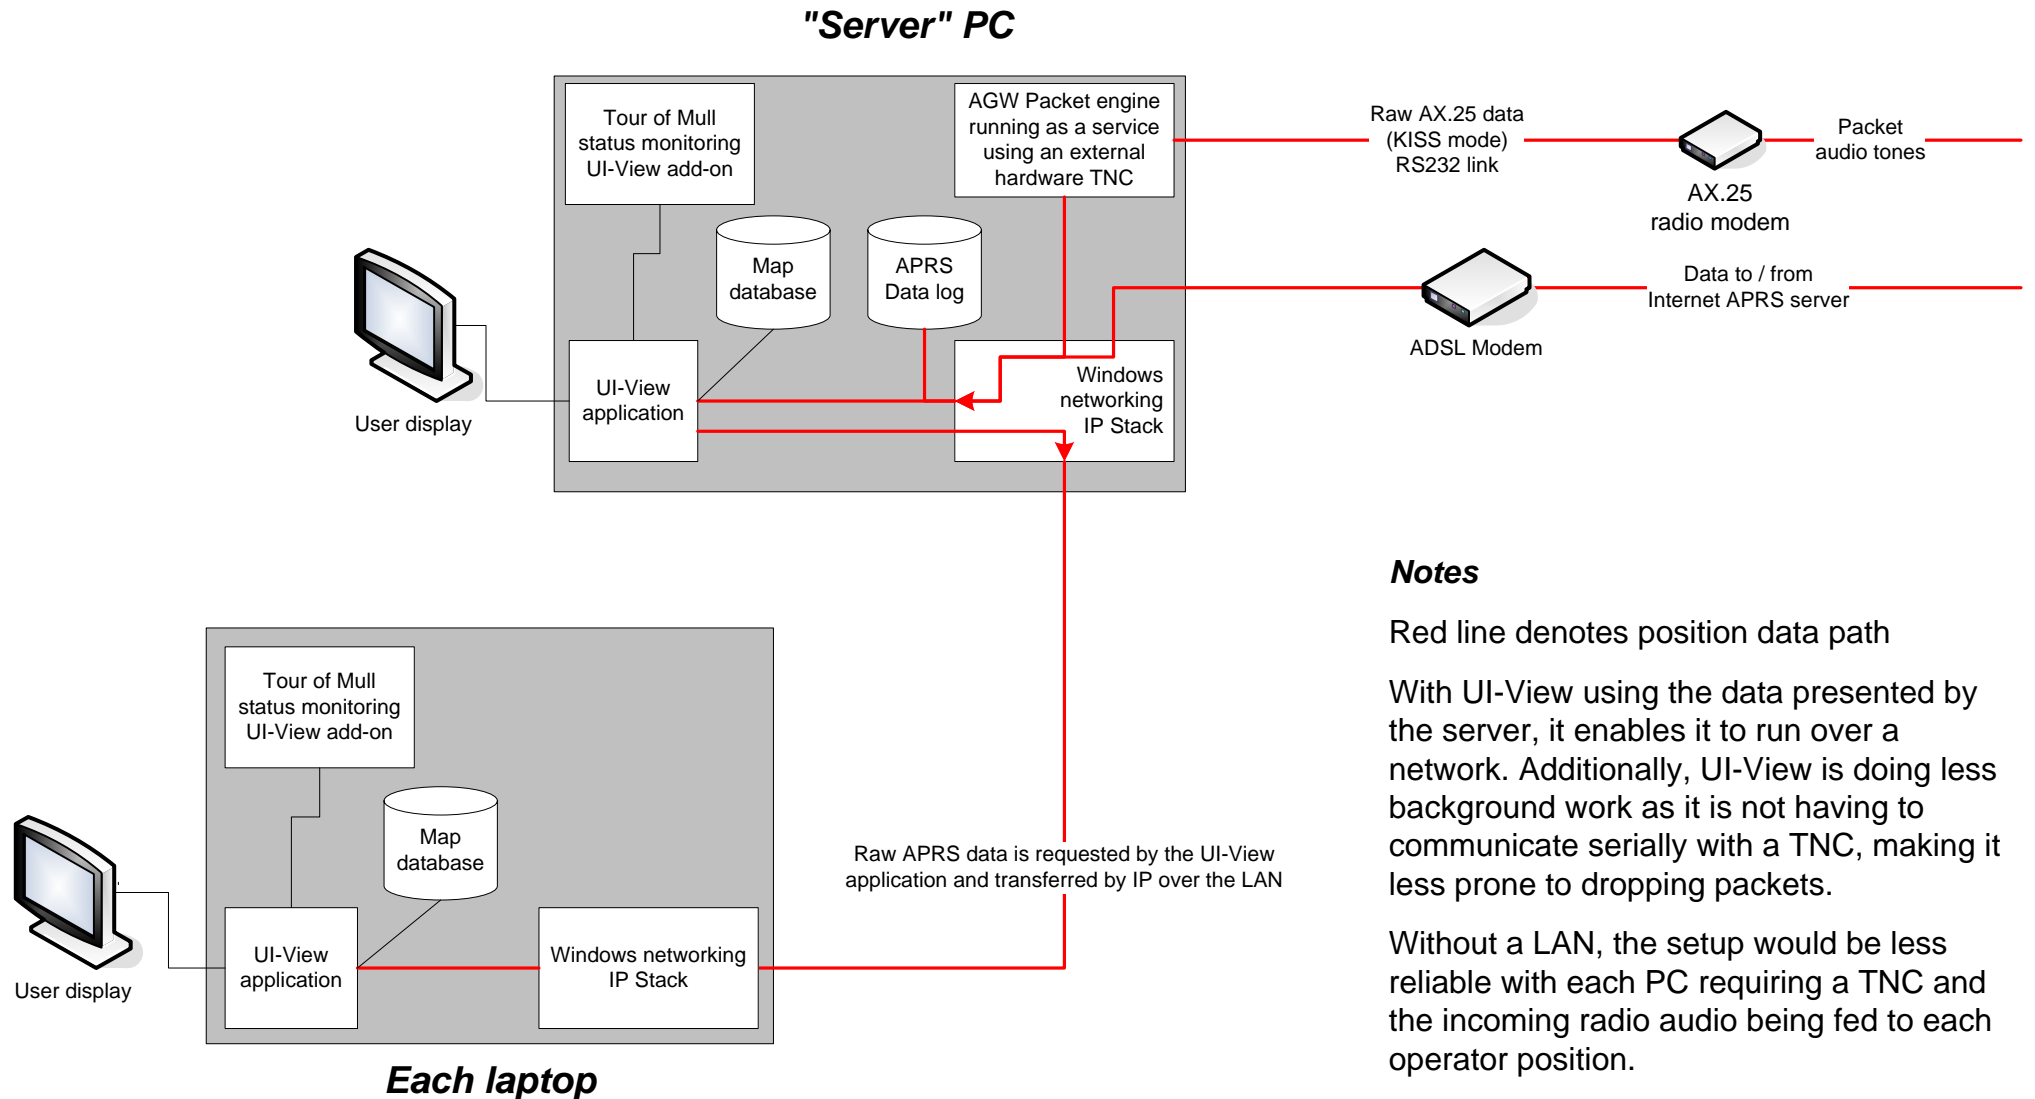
"Server" PC

Tour of Mull status monitoring UI-View add-on

AGW Packet engine running as a service using an external hardware TNC

Raw AX.25 data (KISS mode) RS232 link

Packet audio tones

AX.25 radio modem

Map database

APRS Data log

Data to / from Internet APRS server

ADSL Modem

User display

UI-View application

Windows networking IP Stack

Notes

Red line denotes position data path

With UI-View using the data presented by the server, it enables it to run over a network. Additionally, UI-View is doing less background work as it is not having to communicate serially with a TNC, making it less prone to dropping packets.

Without a LAN, the setup would be less reliable with each PC requiring a TNC and the incoming radio audio being fed to each operator position.

Tour of Mull status monitoring UI-View add-on

Map database

Raw APRS data is requested by the UI-View application and transferred by IP over the LAN

User display

UI-View application

Windows networking IP Stack

Each laptop